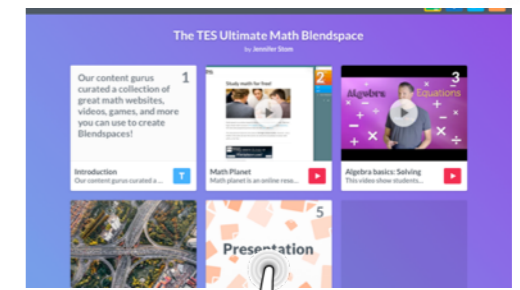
The TES Ultimate Math Blendspace

by Jennifer Stom

Our content gurus curated a collection of great math websites, videos, games, and more you can use to create Blendspaces!

1

Introduction

Our content gurus curated a ...

T

Study math for free!

2

Math Planet

Math planet is an online reso...

Algebra

Equations

3

Algebra basics: Solving

This video show students...

5

Presentation